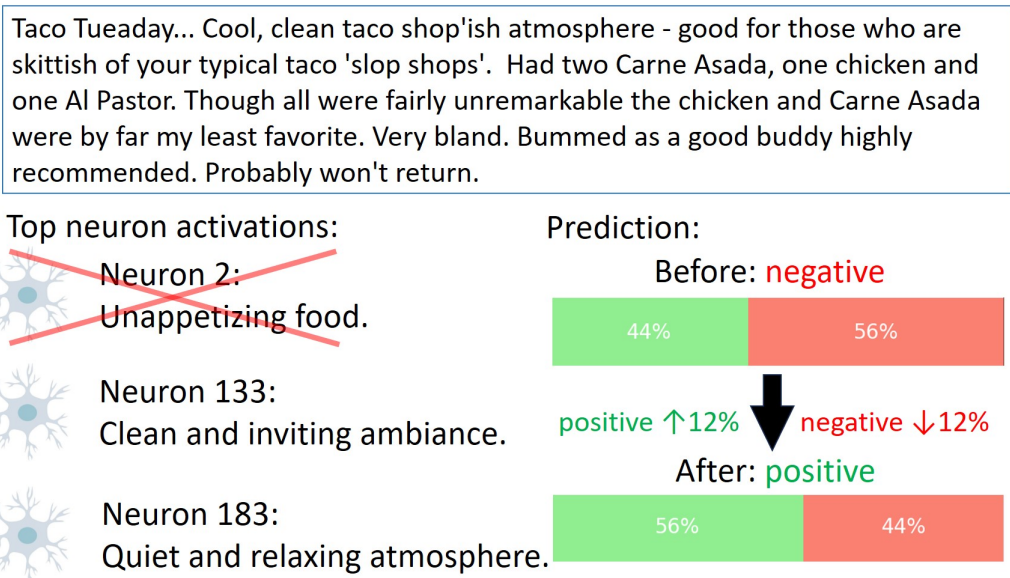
Taco Tueaday... Cool, clean taco shop'ish atmosphere - good for those who are skittish of your typical taco 'slop shops'. Had two Carne Asada, one chicken and one Al Pastor. Though all were fairly unremarkable the chicken and Carne Asada were by far my least favorite. Very bland. Bummed as a good buddy highly recommended. Probably won't return.

Top neuron activations:

Neuron 2:
Unappetizing food.

Neuron 133:
Clean and inviting ambiance.

Neuron 183:
Quiet and relaxing atmosphere.

Prediction:

Before: negative

44%
56%

positive ↑12%
negative ↓12%

After: positive

56%
44%